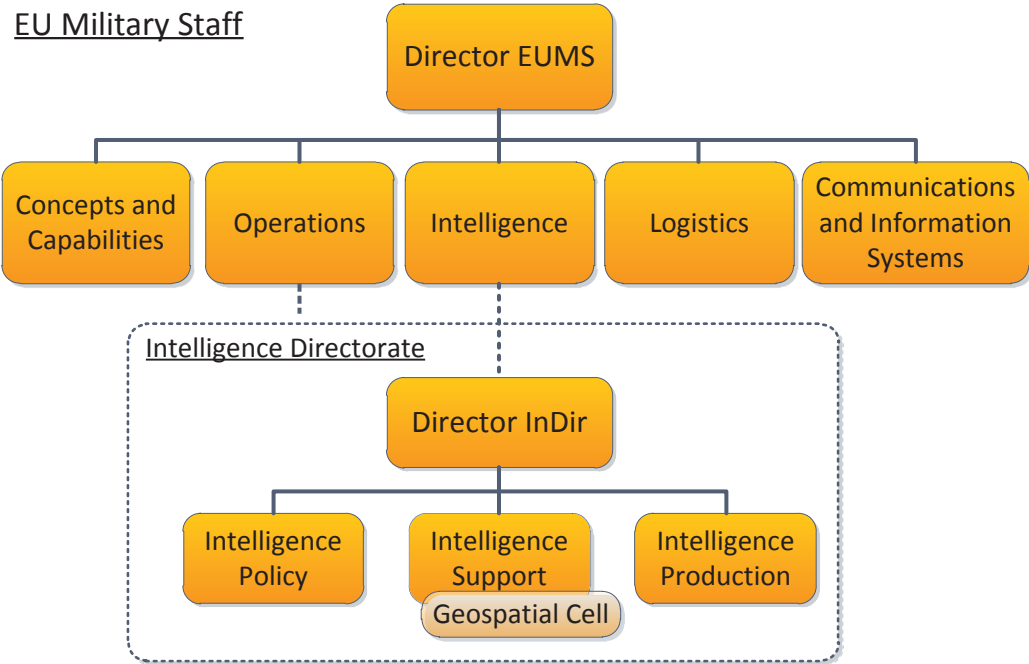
EU Military Staff

Director EUMS

Concepts and Capabilities

Operations

Intelligence

Logistics

Communications and Information Systems

Intelligence Directorate

Director InDir

Intelligence Policy

Intelligence Support

Geospatial Cell

Intelligence Production